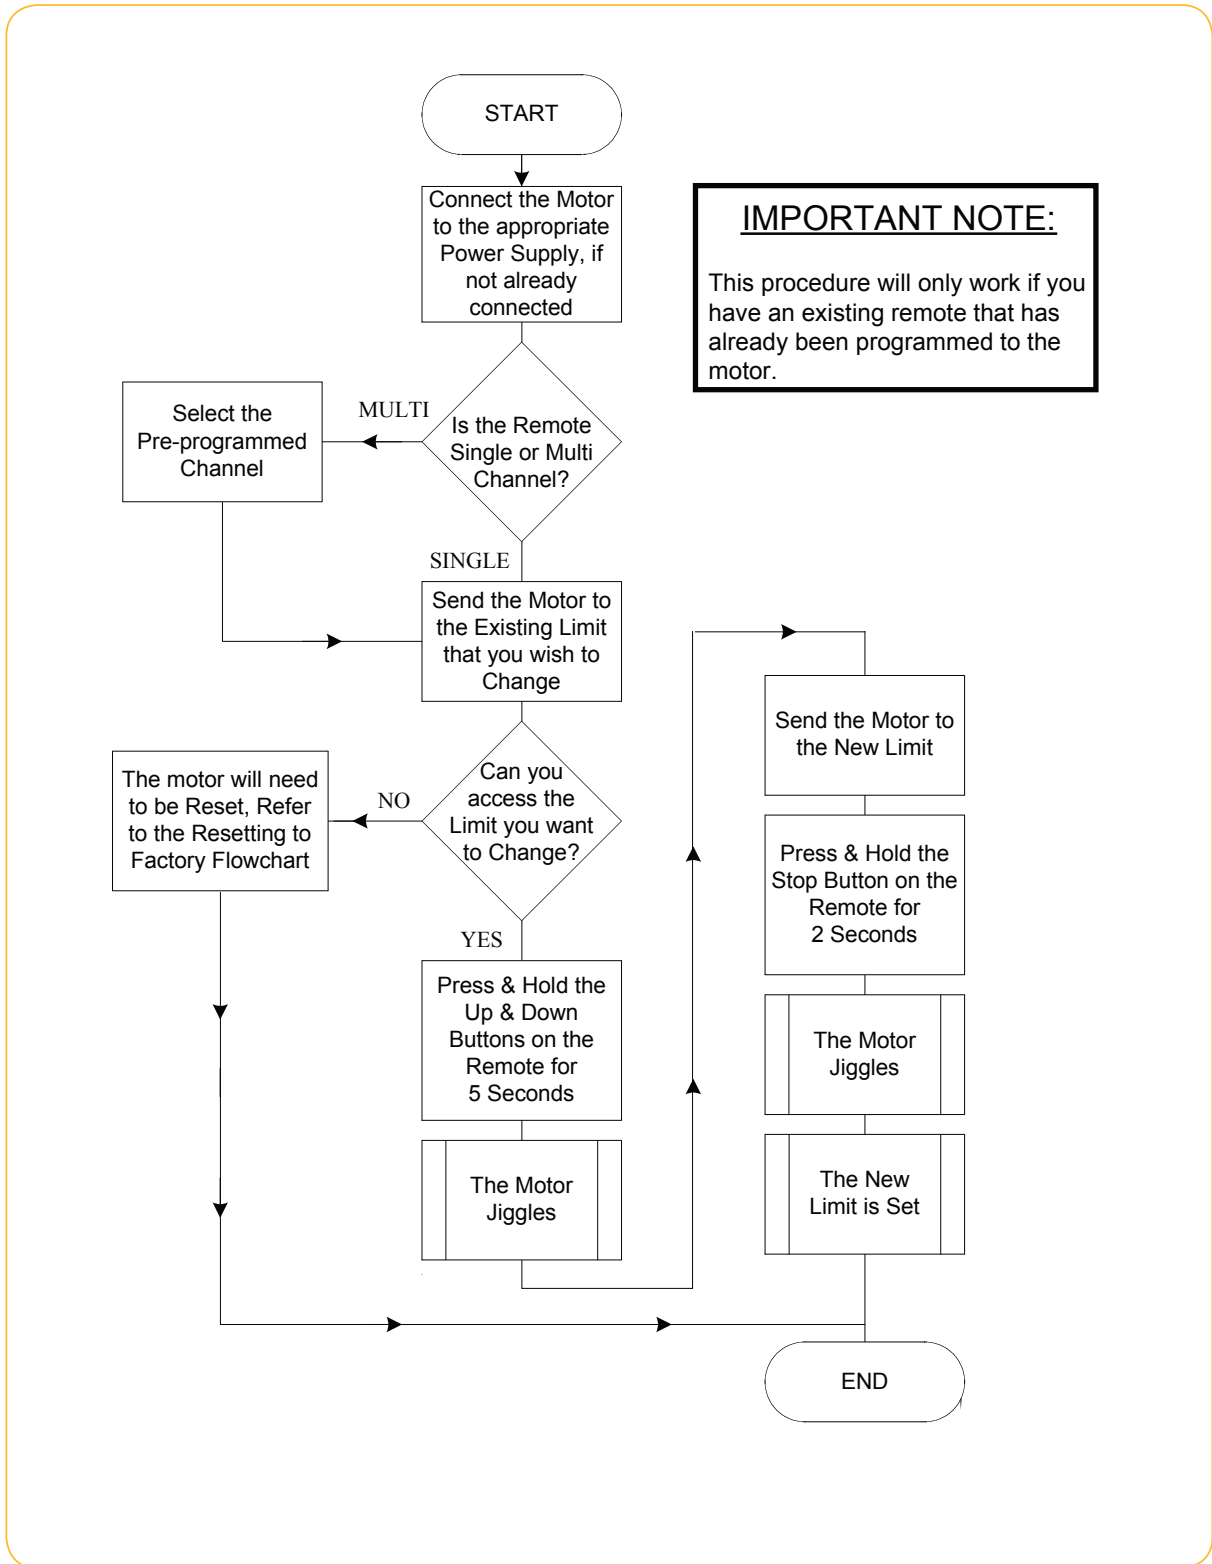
START

Connect the Motor to the appropriate Power Supply, if not already connected

IMPORTANT NOTE:

This procedure will only work if you have an existing remote that has already been programmed to the motor.

Is the Remote Single or Multi Channel?

MULTI

Select the Pre-programmed Channel

SINGLE

Send the Motor to the Existing Limit that you wish to Change

Can you access the Limit you want to Change?

NO

The motor will need to be Reset, Refer to the Resetting to Factory Flowchart

YES

Press & Hold the Up & Down Buttons on the Remote for 5 Seconds

The Motor Jiggles

Send the Motor to the New Limit

Press & Hold the Stop Button on the Remote for 2 Seconds

The Motor Jiggles

The New Limit is Set

END